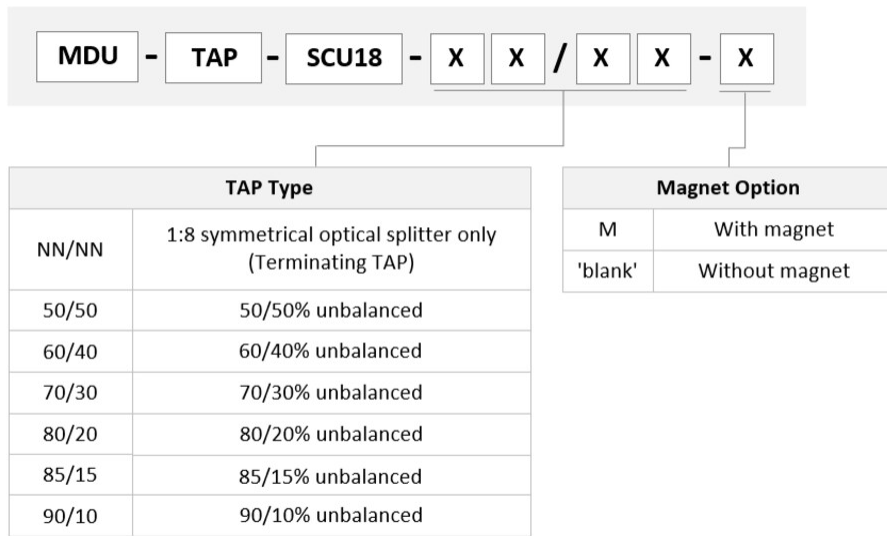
MDU - TAP - SCU18 - X X / X X - X

| TAP Type | |
|---|---|
| NN/NN | 1:8 symmetrical optical splitter only (Terminating TAP) |
| 50/50 | 50/50% unbalanced |
| 60/40 | 60/40% unbalanced |
| 70/30 | 70/30% unbalanced |
| 80/20 | 80/20% unbalanced |
| 85/15 | 85/15% unbalanced |
| 90/10 | 90/10% unbalanced |

| Magnet Option | |
|---|---|
| M | With magnet |
| 'blank' | Without magnet |